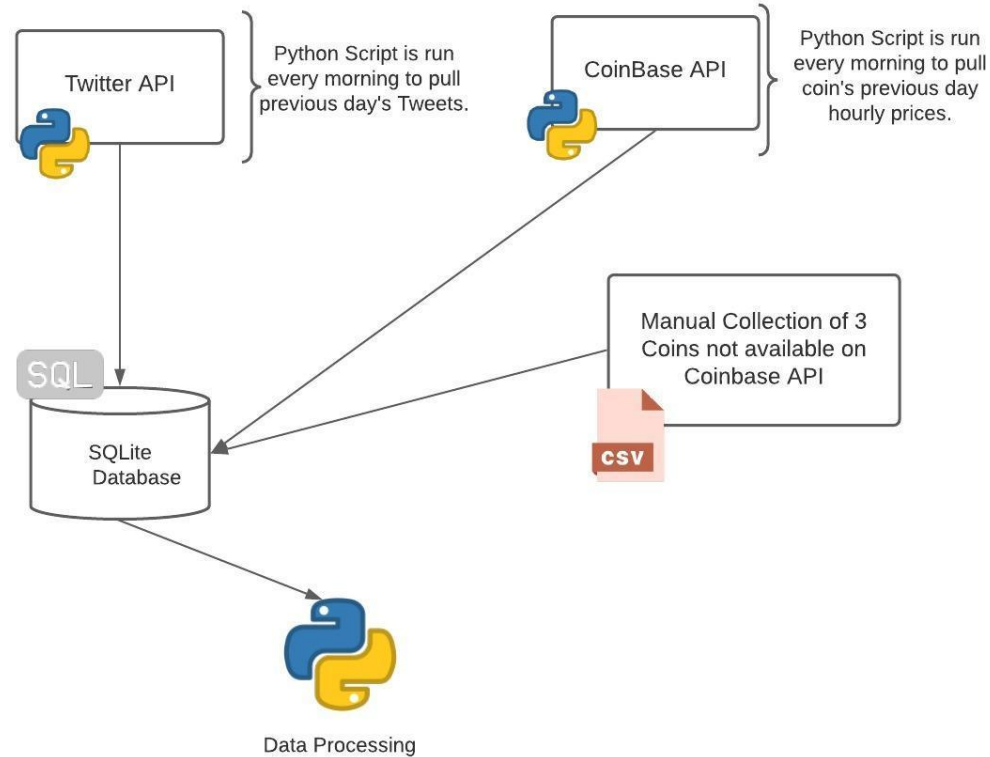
Twitter API

Python Script is run every morning to pull previous day's Tweets.

CoinBase API

Python Script is run every morning to pull coin's previous day hourly prices.

Manual Collection of 3 Coins not available on Coinbase API

CSV

SQL

SQLite Database

Data Processing